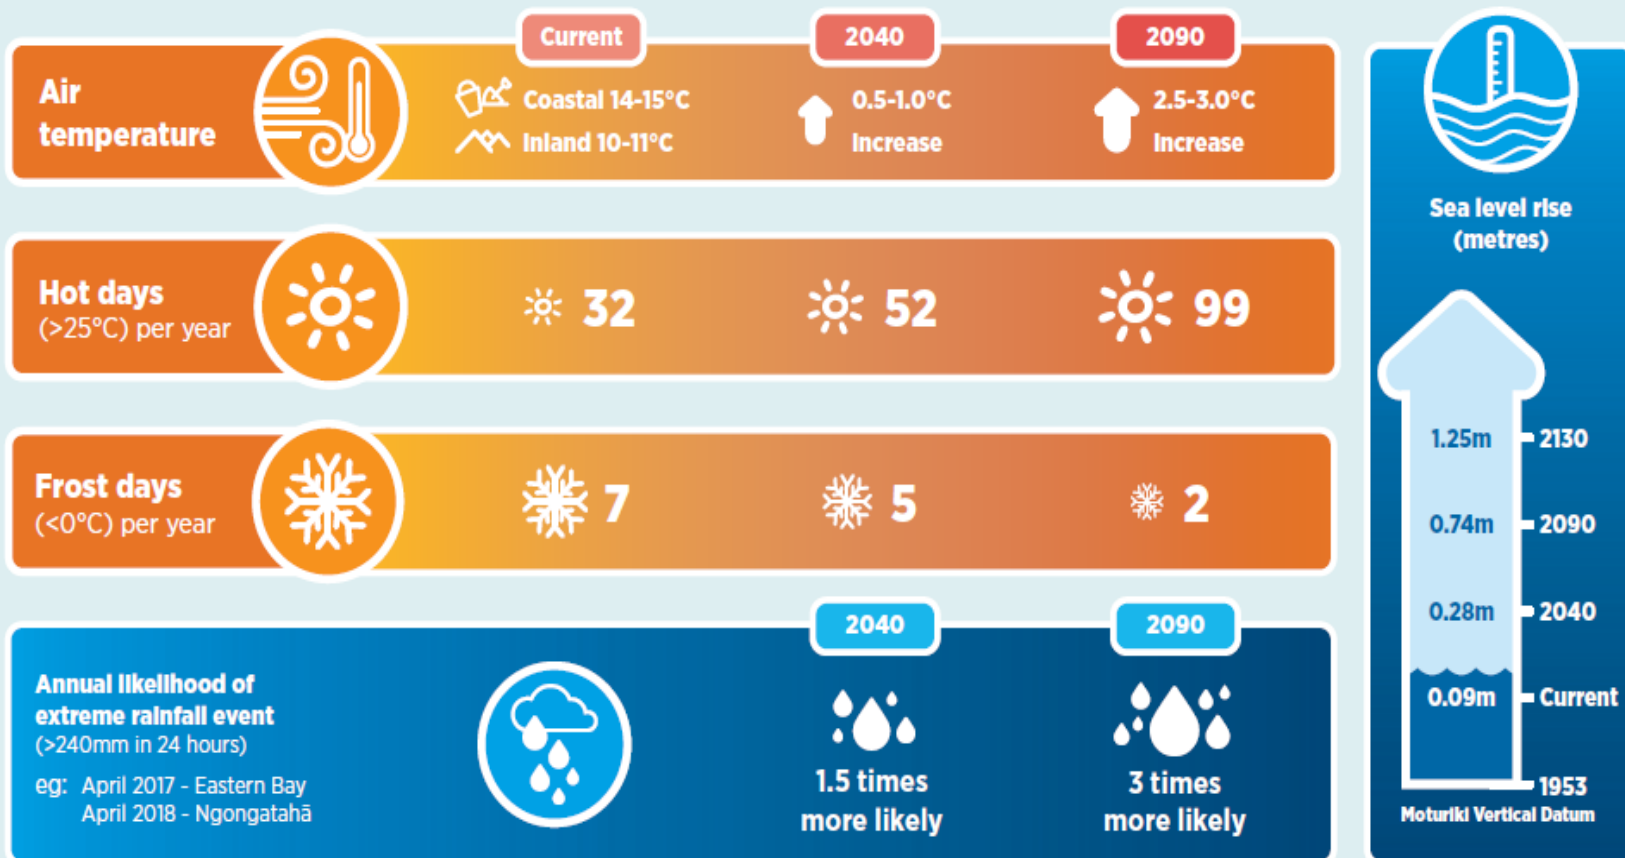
Current

2040

2090

Air temperature

Coastal 14-15°C
Inland 10-11°C

0.5-1.0°C Increase

2.5-3.0°C Increase

Hot days (>25°C) per year

32

52

99

Frost days (<0°C) per year

7

5

2

2040

2090

Annual likelihood of extreme rainfall event (>240mm in 24 hours)
eg: April 2017 - Eastern Bay
April 2018 - Ngongatahā

1.5 times more likely

3 times more likely

Sea level rise (metres)

1.25m 2130
0.74m 2090
0.28m 2040
0.09m Current
1953
Moturiki Vertical Datum